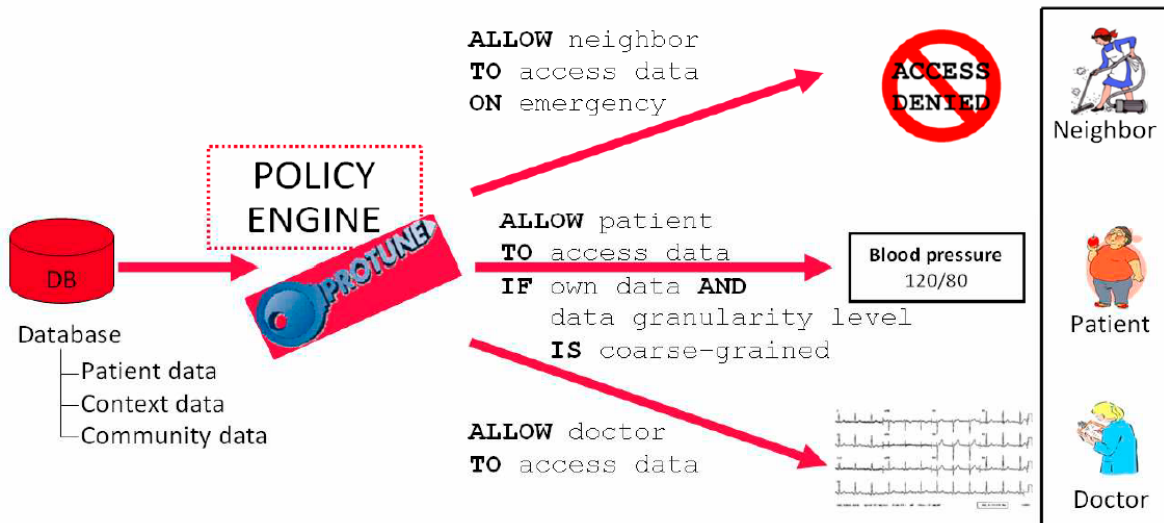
ALLOW neighbor
TO access data
ON emergency

ACCESS DENIED

Neighbor

POLICY ENGINE

DB

Database
Patient data
Context data
Community data

PROTUNE

ALLOW patient
TO access data
IF own data AND
data granularity level
IS coarse-grained

Blood pressure
120/80

Patient

ALLOW doctor
TO access data

Doctor